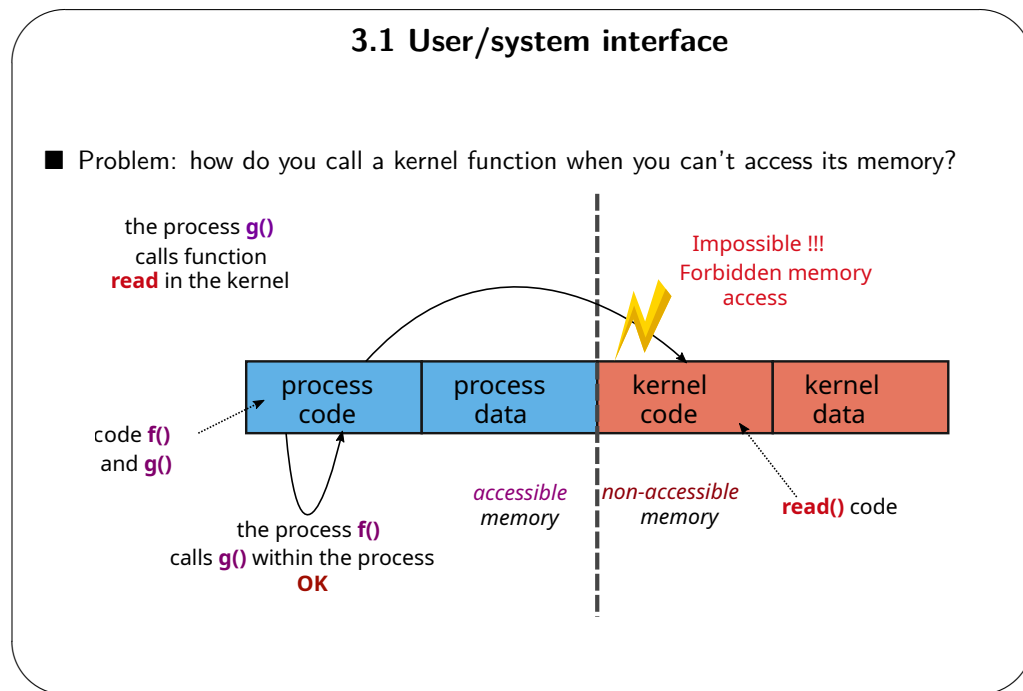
3.1 User/system interface

Problem: how do you call a kernel function when you can't access its memory?

the process **g()** calls function **read** in the kernel

Impossible !!! Forbidden memory access

| process code | process data | kernel code | kernel data |
|---|---|---|---|

code **f()** and **g()**

*accessible memory*

*non-accessible memory*

**read()** code

the process **f()** calls **g()** within the process **OK**